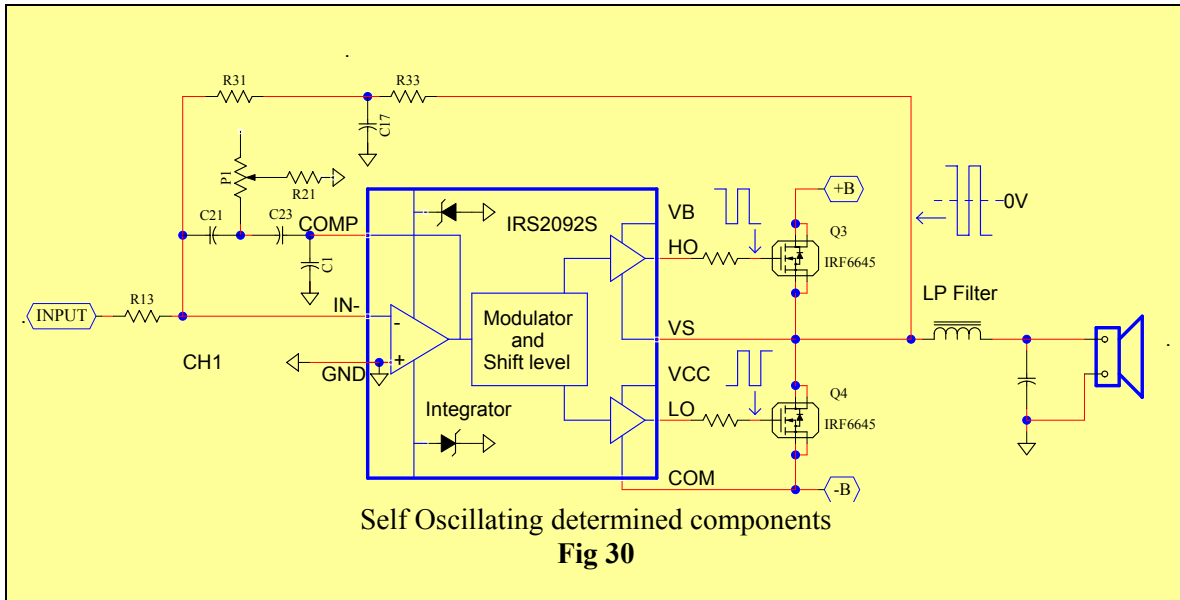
R31
R33
C17
P1
R21
+B
VB
IRS2092S
0V
C21
C23
COMP
HO
Q3
IRF6645
C1
LP Filter
INPUT
R13
IN-
-
Modulator and Shift level
VS
CH1
+
GND
VCC
Q4
Integrator
LO
IRF6645
COM
-B

Self Oscillating determined components
**Fig 30**